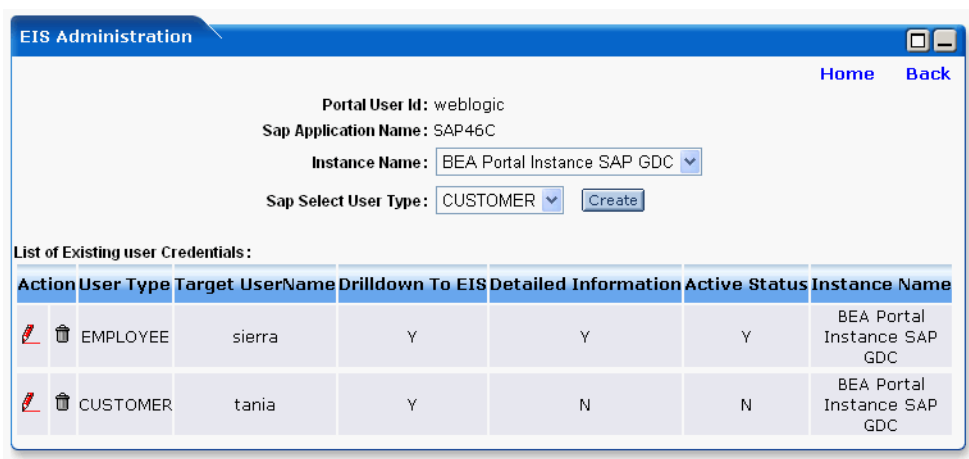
EIS Administration

Home Back

Portal User Id: weblogic
Sap Application Name: SAP46C
Instance Name: BEA Portal Instance SAP GDC
Sap Select User Type: CUSTOMER Create

List of Existing user Credentials:

| Action | User Type | Target UserName | Drilldown To EIS | Detailed Information | Active Status | Instance Name |
|---|---|---|---|---|---|---|
| | EMPLOYEE | sierra | Y | Y | Y | BEA Portal Instance SAP GDC |
| | CUSTOMER | tania | Y | N | N | BEA Portal Instance SAP GDC |